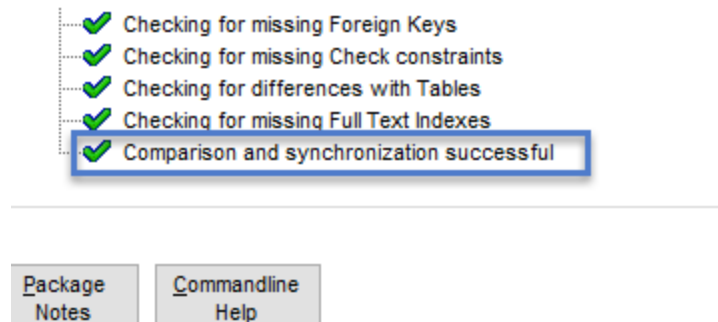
Checking for missing Foreign Keys
Checking for missing Check constraints
Checking for differences with Tables
Checking for missing Full Text Indexes
Comparison and synchronization successful

Package Notes

Commandline Help